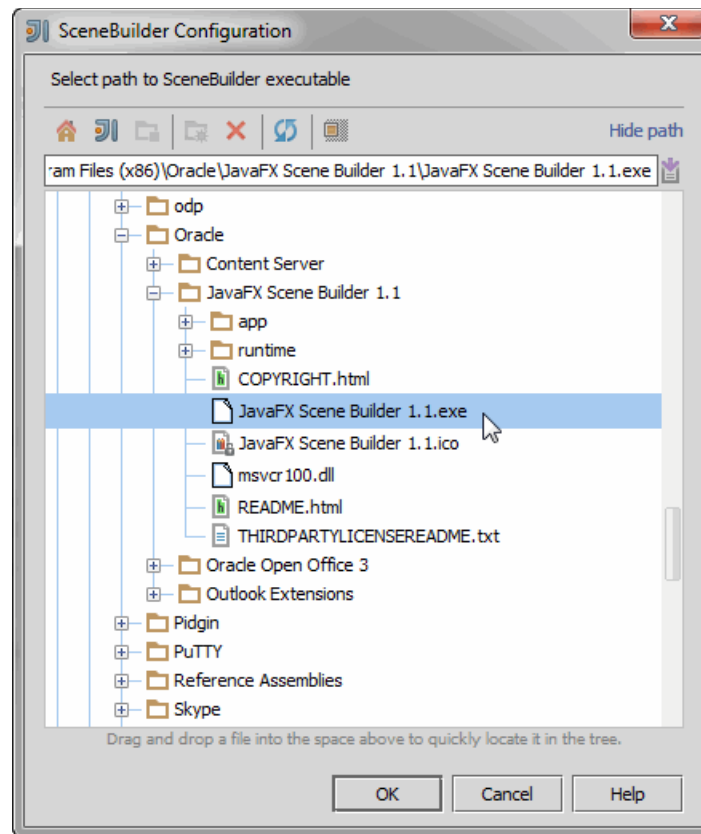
SceneBuilder Configuration

Select path to SceneBuilder executable

Hide path

ram Files (x86)\Oracle\JavaFX Scene Builder 1.1\JavaFX Scene Builder 1.1.exe

odp
Oracle
Content Server
JavaFX Scene Builder 1.1
app
runtime
COPYRIGHT.html
JavaFX Scene Builder 1.1.exe
JavaFX Scene Builder 1.1.ico
msvcr100.dll
README.html
THIRDPARTYLICENSEREADME.txt
Oracle Open Office 3
Outlook Extensions
Pidgin
PuTTY
Reference Assemblies
Skype

Drag and drop a file into the space above to quickly locate it in the tree.

OK
Cancel
Help